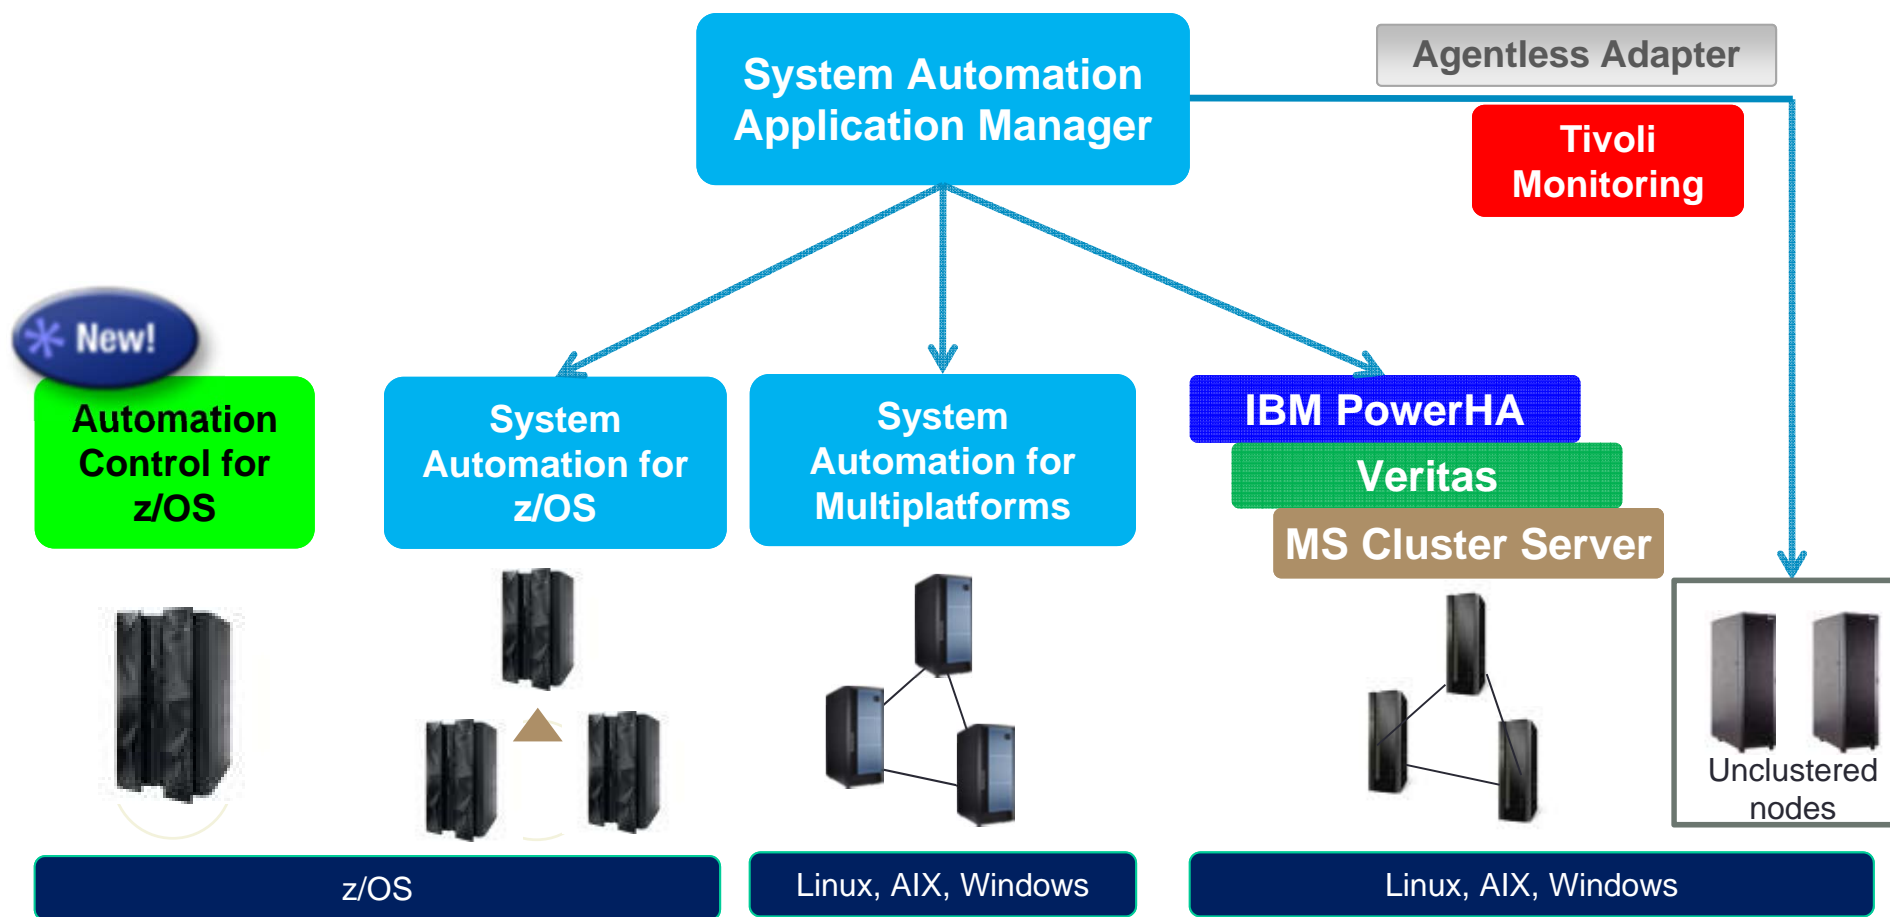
System Automation Application Manager

Agentless Adapter

Tivoli Monitoring

New!

Automation Control for z/OS

System Automation for z/OS

System Automation for Multiplatforms

IBM PowerHA

Veritas

MS Cluster Server

Unclustered nodes

z/OS

Linux, AIX, Windows

Linux, AIX, Windows